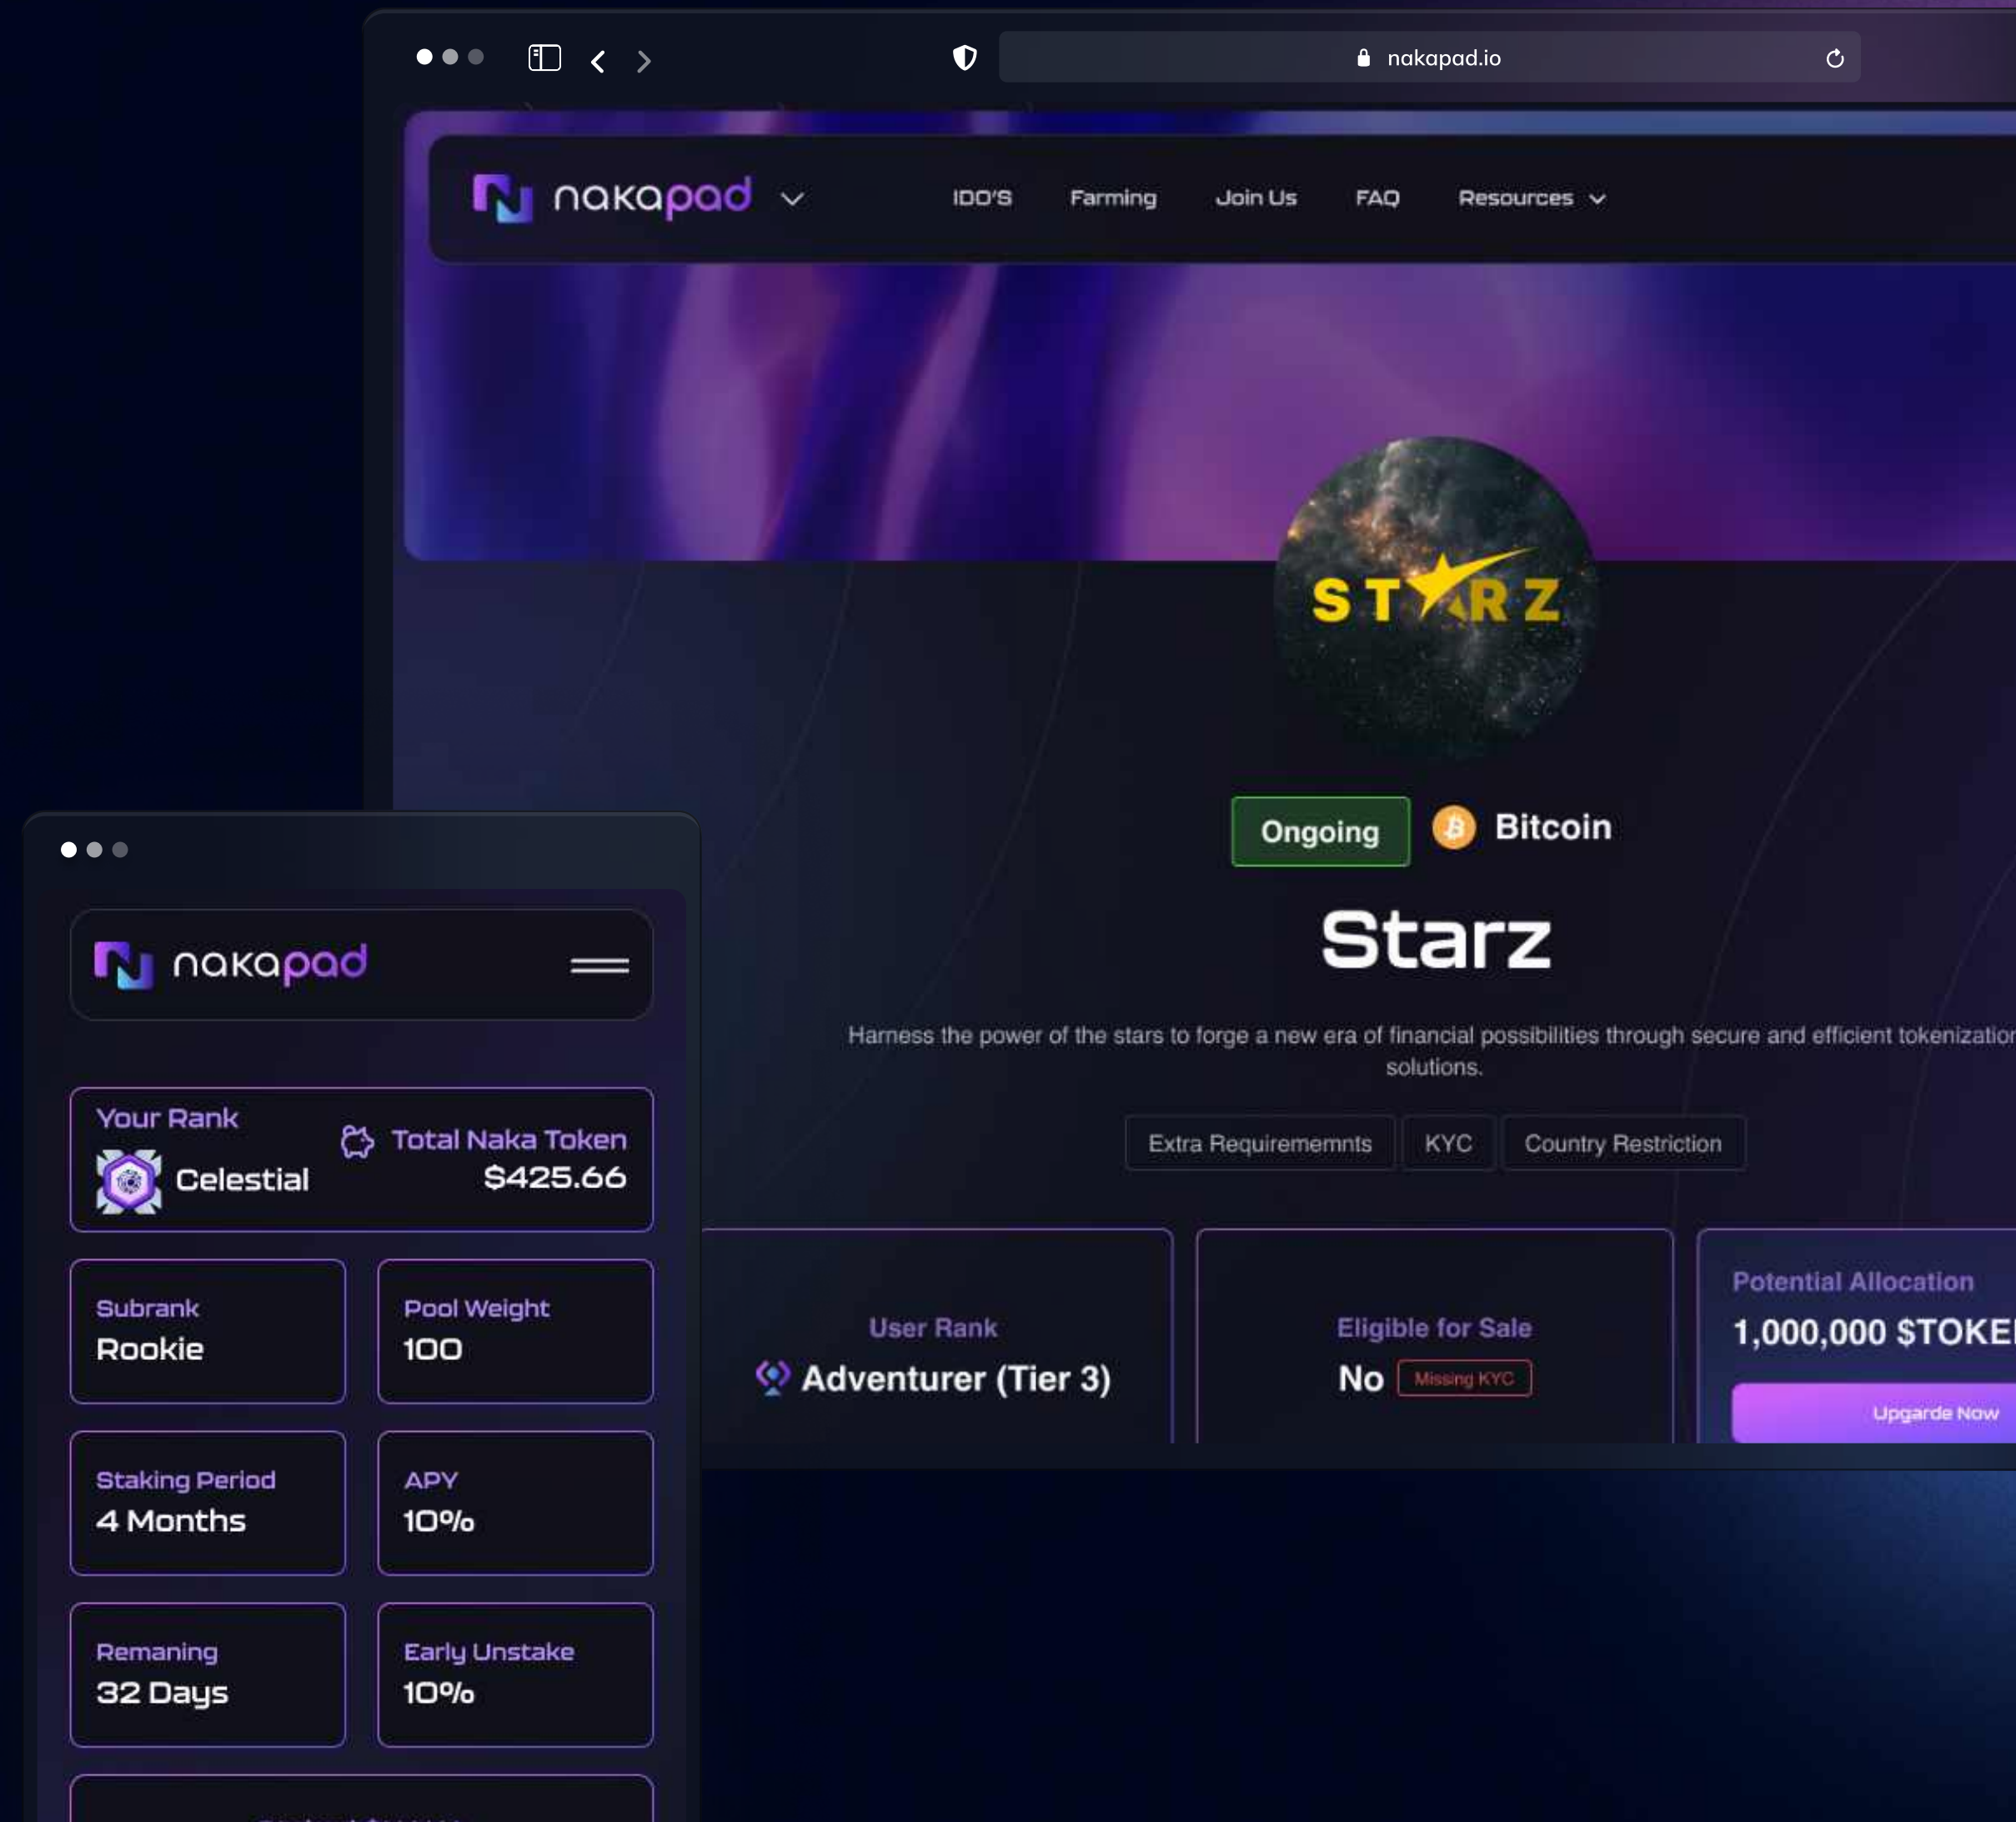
nakapad.io

nakapad

IDO'S Farming Join Us FAQ Resources

STARZ

Ongoing Bitcoin

Starz

Harness the power of the stars to forge a new era of financial possibilities through secure and efficient tokenizatio solutions.

Extra Requirememnts KYC Country Restriction

User Rank
Adventurer (Tier 3)

Eligible for Sale
No Missing KYC

Potential Allocation
1,000,000 $TOKE
Upgarde Now

nakapad

Your Rank
Celestial

Total Naka Token
$425.66

Subrank
Rookie

Pool Weight
100

Staking Period
4 Months

APY
10%

Remaning
32 Days

Early Unstake
10%

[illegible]